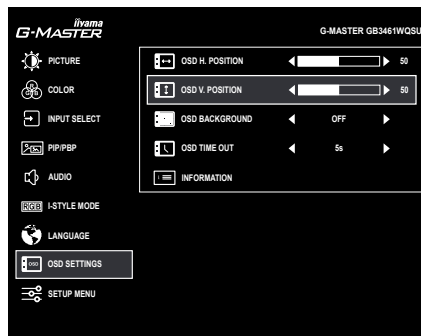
iiyama
G-MASTER

G-MASTER GB3461WQSU

PICTURE
COLOR
INPUT SELECT
PIP/PBP
AUDIO
RGB I-STYLE MODE
LANGUAGE
OSD SETTINGS
SETUP MENU

OSD H. POSITION 50
OSD V. POSITION 50
OSD BACKGROUND OFF
OSD TIME OUT 5s
INFORMATION